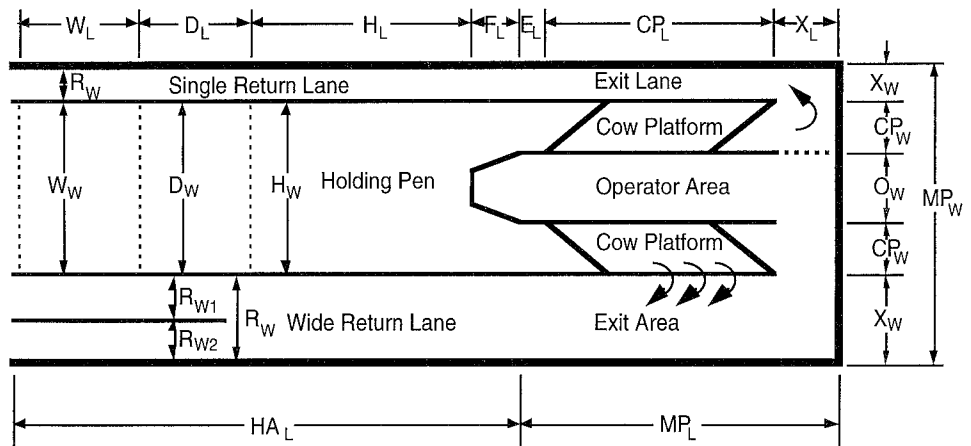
$W_L$ $D_L$ $H_L$ $F_L$ $E_L$ $CP_L$ $X_L$

$R_W$ Single Return Lane

Exit Lane

$X_W$

Cow Platform

$CP_W$

$W_W$ $D_W$ $H_W$ Holding Pen

Operator Area

$O_W$

$MP_W$

Cow Platform

$CP_W$

$R_{W1}$

$R_W$ Wide Return Lane

$R_{W2}$

Exit Area

$X_W$

$HA_L$

$MP_L$